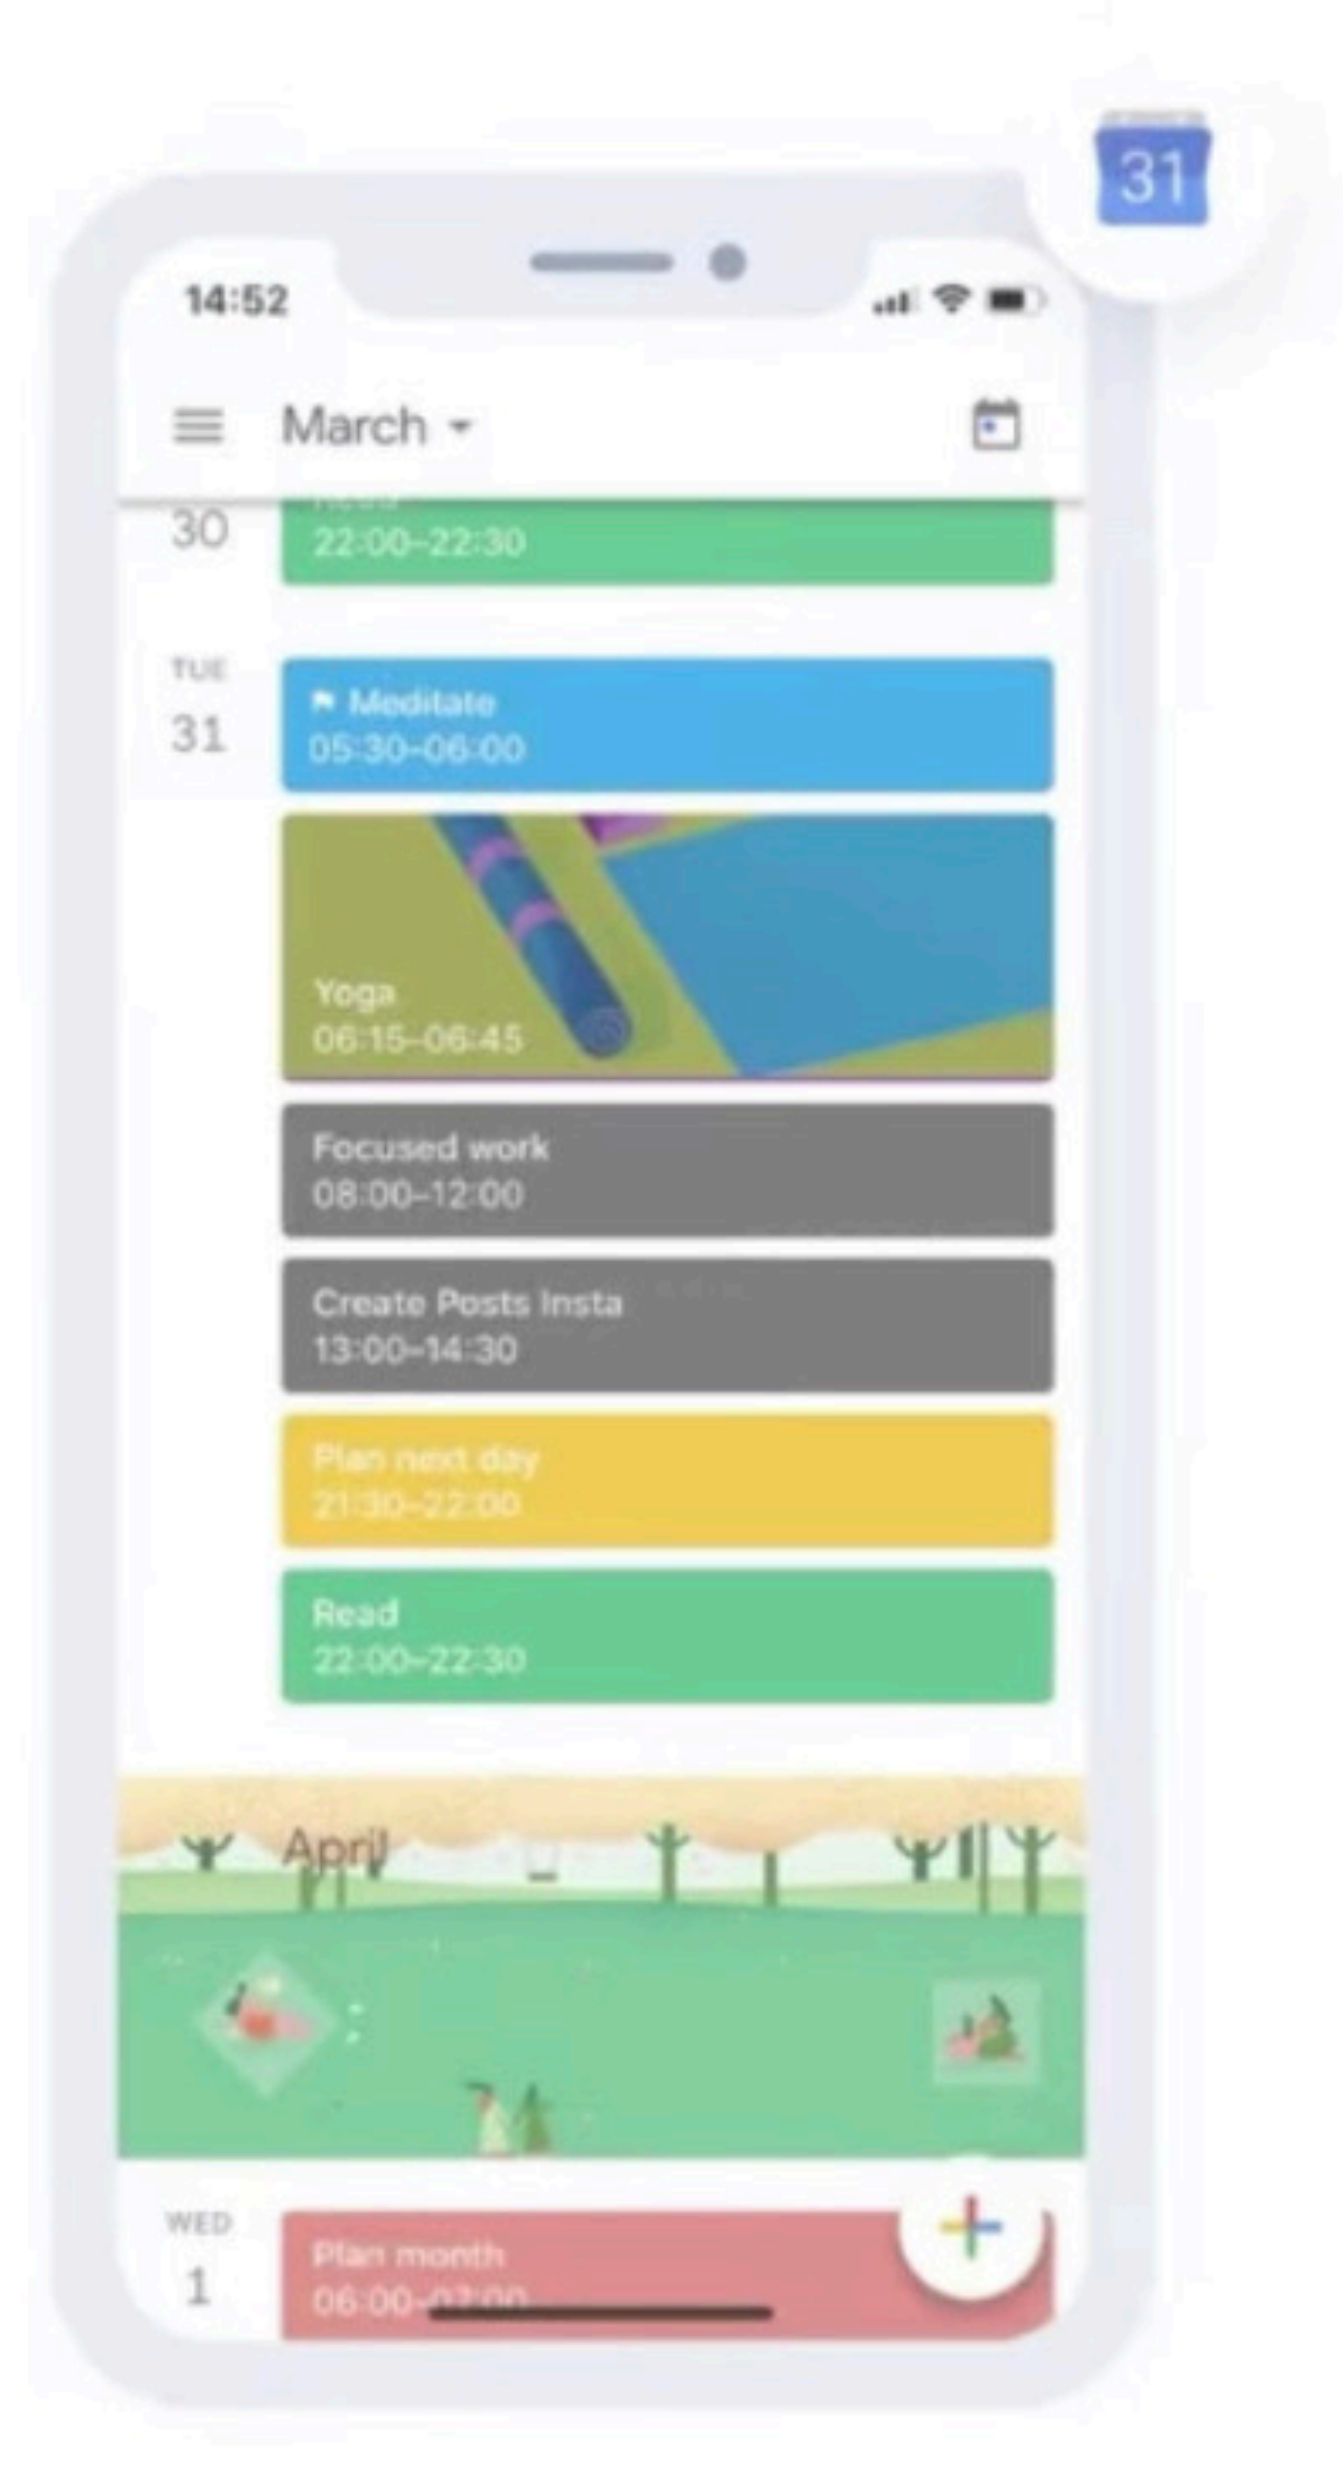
31

14:52

March

30

22:00–22:30

TUE
31

Meditate
05:30–06:00

Yoga
06:15–06:45

Focused work
08:00–12:00

Create Posts Insta
13:00–14:30

Plan next day
21:30–22:00

Read
22:00–22:30

April

WED
1

Plan month
06:00–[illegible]